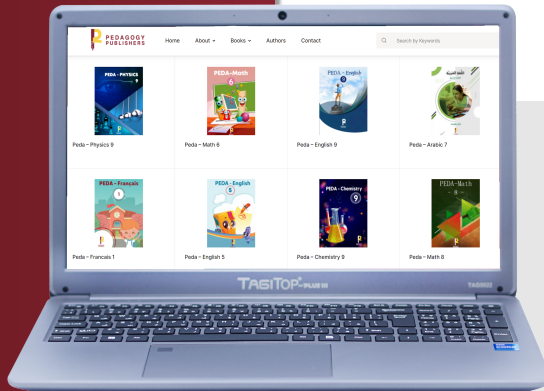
PEDAGOGY PUBLISHERS

Home About Books Authors Contact

Search by Keywords

PEDA - PHYSICS 9

Peda – Physics 9

PEDA-Math 6

Peda – Math 6

PEDA – English 9

Peda – English 9

Peda – Arabic 7

PEDA-Français 1

Peda – Francais 1

PEDA – English 5

Peda – English 5

PEDA – Chemistry 9

Peda – Chemistry 9

PEDA-Math 8

Peda – Math 8

TAGITOP PLUS III

TAGI02